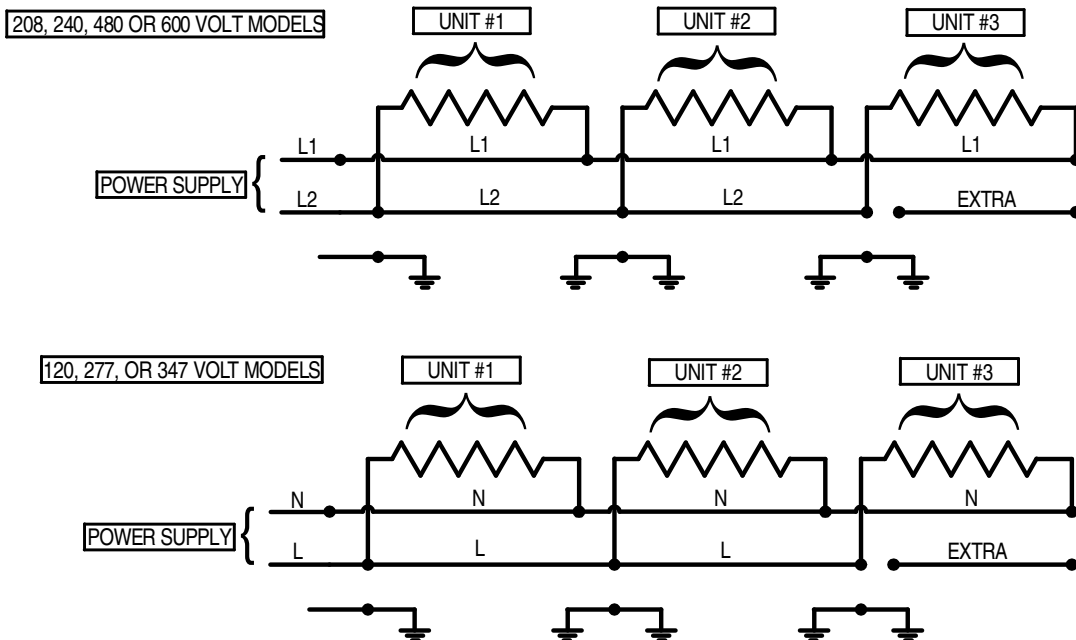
208, 240, 480 OR 600 VOLT MODELS

UNIT #1

UNIT #2

UNIT #3

L1

L1

L1

L1

POWER SUPPLY

L2

L2

L2

EXTRA

120, 277, OR 347 VOLT MODELS

UNIT #1

UNIT #2

UNIT #3

N

N

N

N

POWER SUPPLY

L

L

L

EXTRA